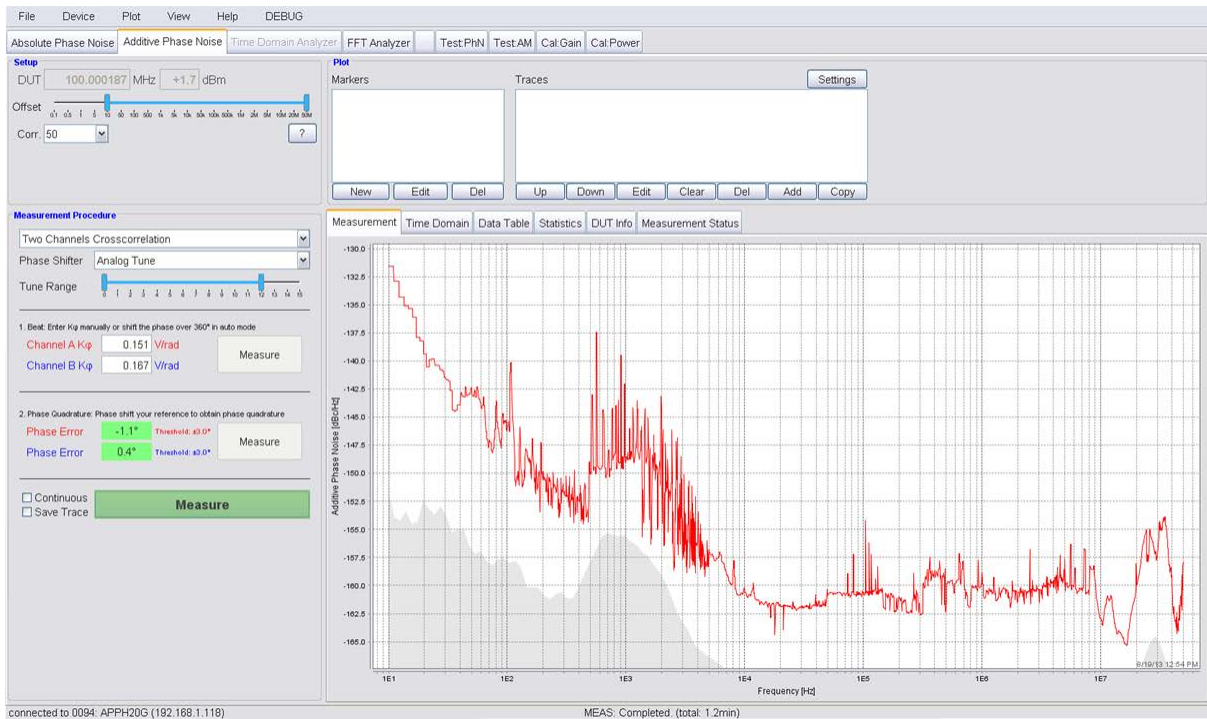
File Device Plot View Help DEBUG

Absolute Phase Noise | Additive Phase Noise | Time Domain Analyzer | FFT Analyzer | | Test:PhN | Test:AM | Cal:Gain | Cal:Power

Setup
DUT 100.000187 MHz +1.7 dBm
Offset 0.1 0.5 1 5 10 50 100 500 1k 5k 10k 50k 100k 500k 1M 2M 5M 10M 20M 50M
Corr. 50 ?

Plot
Markers
Traces
Settings
New Edit Del
Up Down Edit Clear Del Add Copy

Measurement Procedure
Two Channels Crosscorrelation
Phase Shifter Analog Tune
Tune Range 0 1 2 3 4 5 6 7 8 9 10 11 12 13 14 15

1. Beat: Enter Kφ manually or shift the phase over 360° in auto mode
Channel A Kφ 0.151 V/rad
Channel B Kφ 0.187 V/rad
Measure

2. Phase Quadrature: Phase shift your reference to obtain phase quadrature
Phase Error -1.1° Threshold: ±3.0°
Phase Error 0.4° Threshold: ±3.0°
Measure

Continuous
Save Trace
Measure

Measurement | Time Domain | Data Table | Statistics | DUT Info | Measurement Status

-130.0
-132.5
-135.0
-137.5
-140.0
-142.5
-145.0
-147.5
-150.0
-152.5
-155.0
-157.5
-160.0
-162.5
-165.0
Additive Phase Noise [dBc/Hz]
1E1 1E2 1E3 1E4 1E5 1E6 1E7
Frequency [Hz]
8/19/13 12:54 PM

connected to 0094: APPH20G (192.168.1.118)
MEAS: Completed. (total: 1.2min)